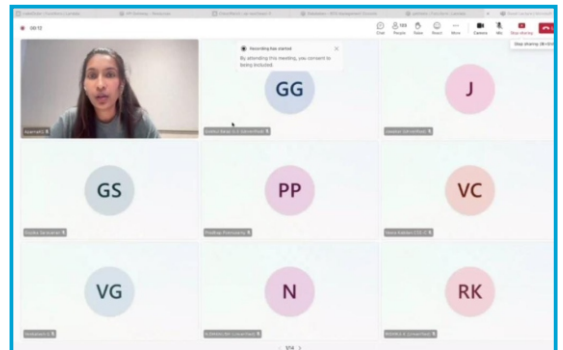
00:13

Chat People Raise React More Camera Mic Stop sharing

Stop sharing (Ali+Ctrl

Recording has started

By attending this meeting, you consent to being included.

GG

J

GS

PP

VC

VG

N

RK

1/14